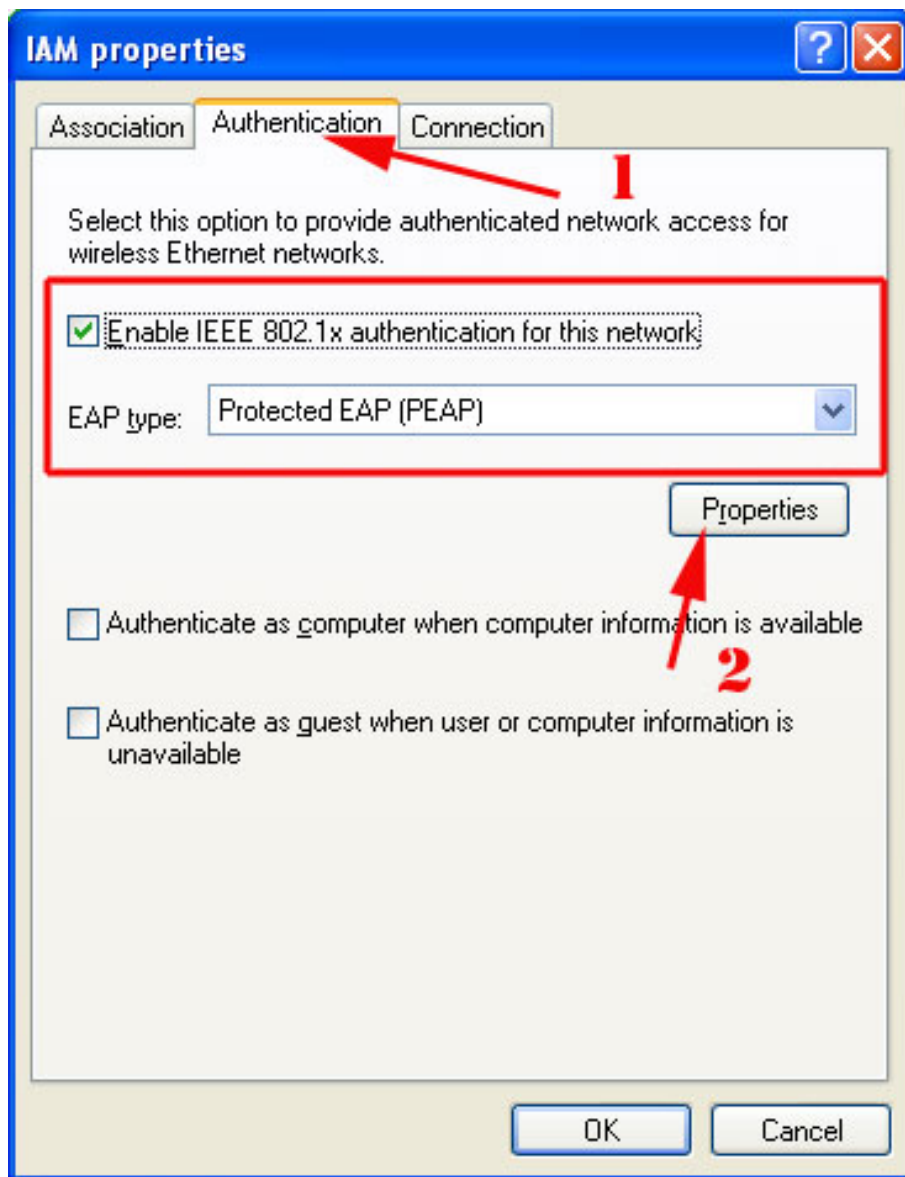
IAM properties

?

Association

Authentication

Connection

1

Select this option to provide authenticated network access for wireless Ethernet networks.

Enable IEEE 802.1x authentication for this network

EAP type: Protected EAP (PEAP)

Properties

Authenticate as computer when computer information is available

2

Authenticate as guest when user or computer information is unavailable

OK

Cancel